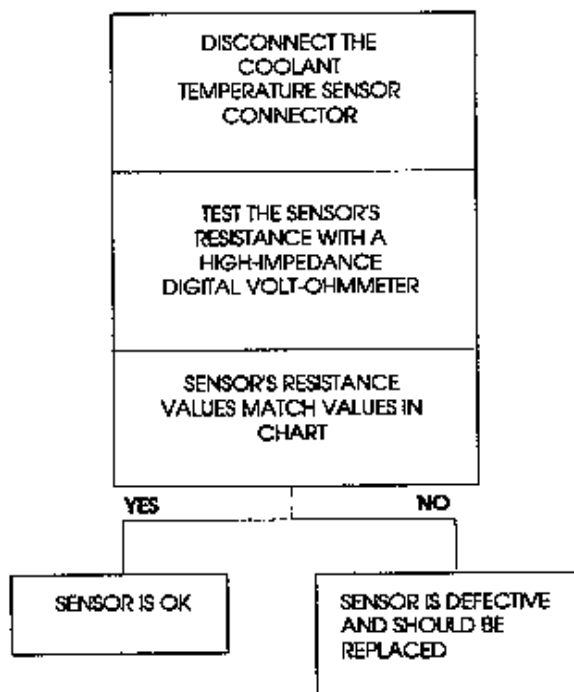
DISCONNECT THE COOLANT TEMPERATURE SENSOR CONNECTOR

TEST THE SENSOR'S RESISTANCE WITH A HIGH-IMPEDANCE DIGITAL VOLT-OHMMETER

SENSOR'S RESISTANCE VALUES MATCH VALUES IN CHART

YES

NO

SENSOR IS OK

SENSOR IS DEFECTIVE AND SHOULD BE REPLACED